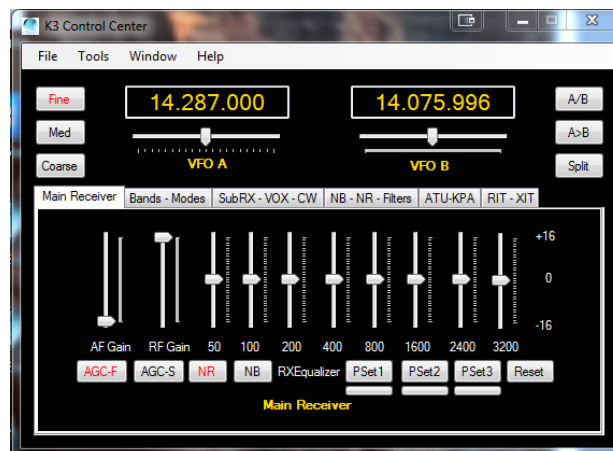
K3 Control Center

File Tools Window Help

Fine
Med
Coarse

14.287.000
VFO A

14.075.996
VFO B

A/B
A>B
Split

Main Receiver | Bands - Modes | SubRX - VOX - CW | NB - NR - Filters | ATU-KPA | RIT - XIT

+16
0
-16

AF Gain RF Gain 50 100 200 400 800 1600 2400 3200

AGC-F AGC-S NR NB RXEqualizer PSet1 PSet2 PSet3 Reset

Main Receiver